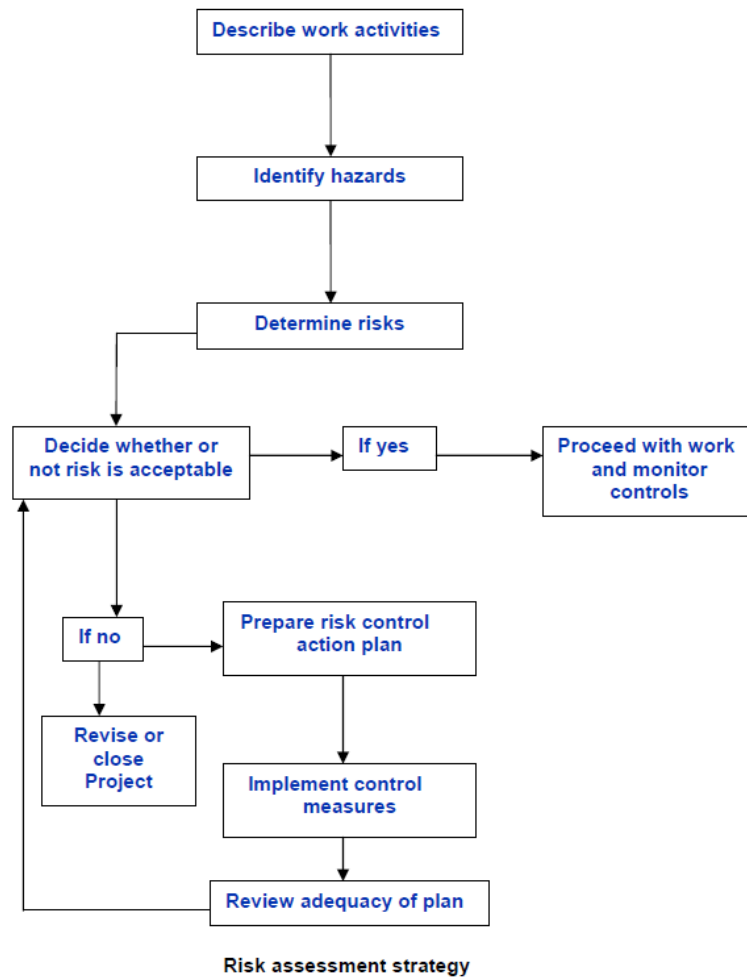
Describe work activities

Identify hazards

Determine risks

Decide whether or not risk is acceptable

If yes

Proceed with work and monitor controls

If no

Prepare risk control action plan

Revise or close Project

Implement control measures

Review adequacy of plan

Risk assessment strategy